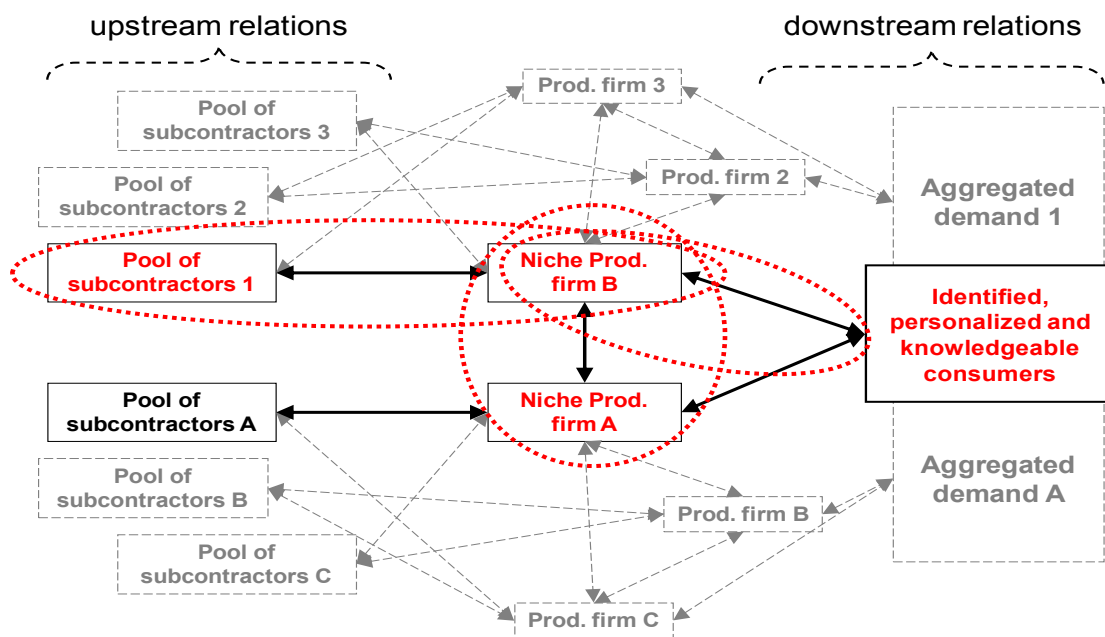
upstream relations

downstream relations

Prod. firm 3

Pool of subcontractors 3

Pool of subcontractors 2

Prod. firm 2

Aggregated demand 1

Pool of subcontractors 1

Niche Prod. firm B

Identified, personalized and knowledgeable consumers

Pool of subcontractors A

Niche Prod. firm A

Pool of subcontractors B

Aggregated demand A

Prod. firm B

Pool of subcontractors C

Prod. firm C